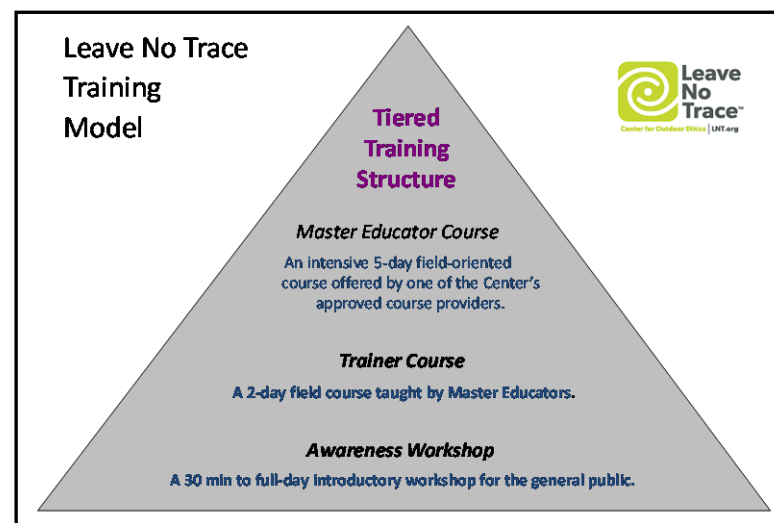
Leave No Trace Training Model

Leave No Trace™
Center for Outdoor Ethics | LNT.org

Tiered Training Structure

Master Educator Course

An intensive 5-day field-oriented course offered by one of the Center's approved course providers.

Trainer Course

A 2-day field course taught by Master Educators.

Awareness Workshop

A 30 min to full-day introductory workshop for the general public.